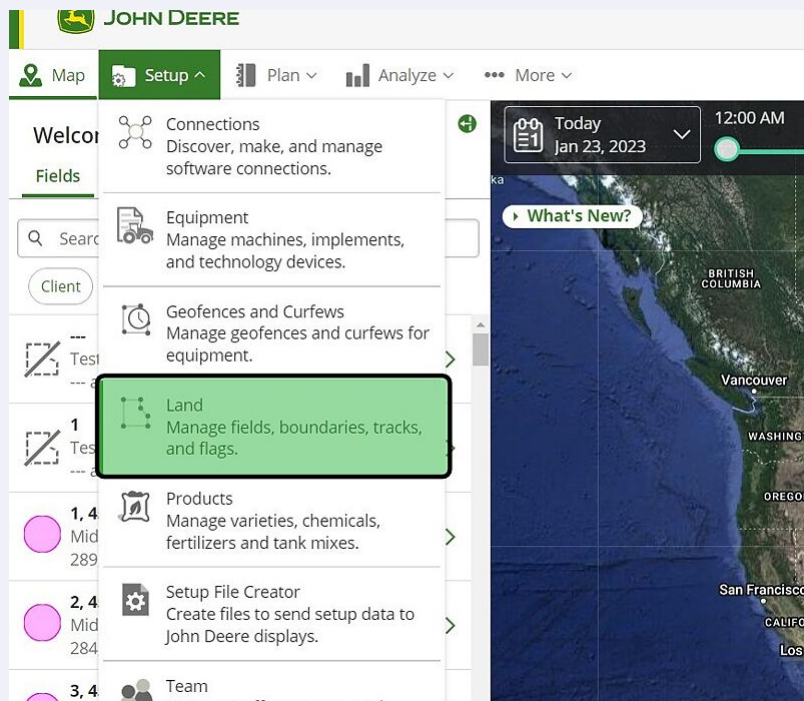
JOHN DEERE

Map Setup Plan Analyze More

Welco
Fields

Searc

Client

---
Test
--- a

1
Tes
--- a

1, 4
Mid
289

2, 4
Mid
284

3, 4

Connections
Discover, make, and manage software connections.

Equipment
Manage machines, implements, and technology devices.

Geofences and Curfews
Manage geofences and curfews for equipment.

Land
Manage fields, boundaries, tracks, and flags.

Products
Manage varieties, chemicals, fertilizers and tank mixes.

Setup File Creator
Create files to send setup data to John Deere displays.

Team

Today
Jan 23, 2023

12:00 AM

ka

What's New?

BRITISH COLUMBIA

Vancouver

WASHING

OREGO

San Francisco

CALIFO

Los